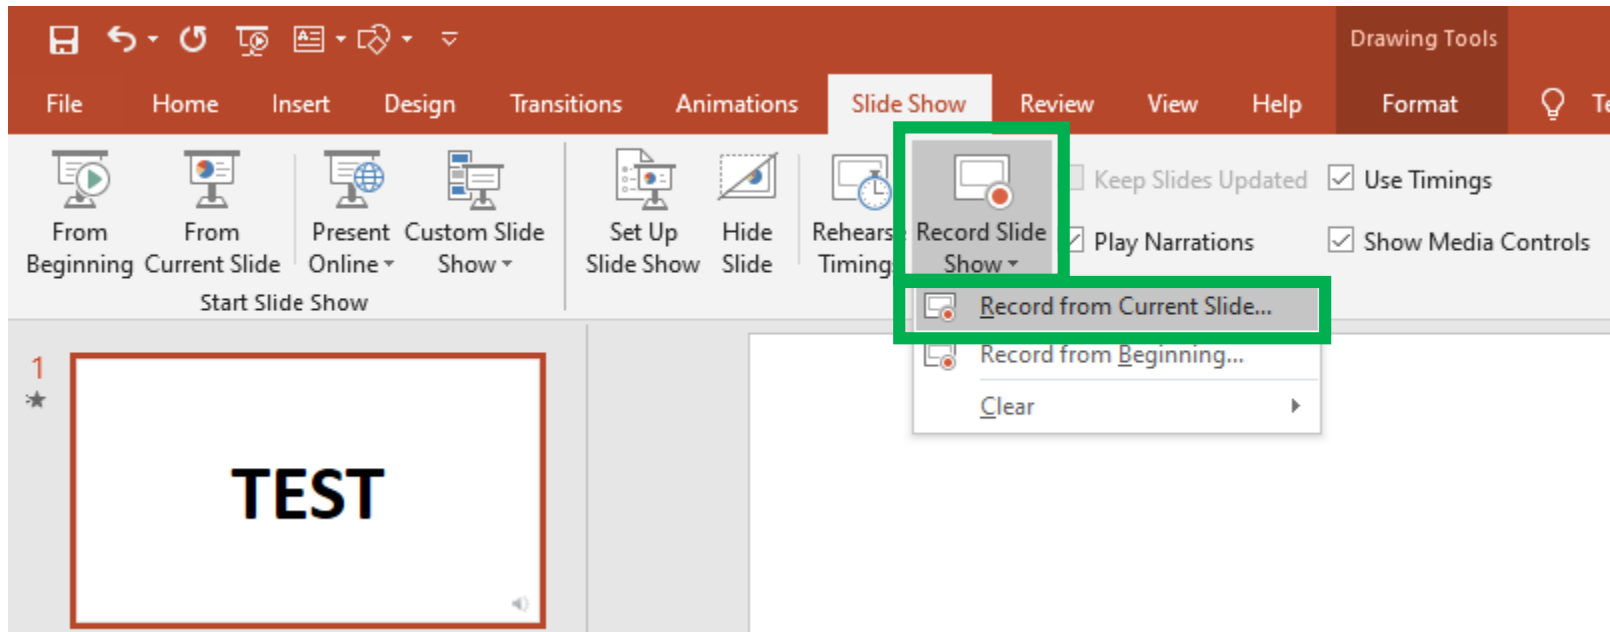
Drawing Tools

File Home Insert Design Transitions Animations Slide Show Review View Help Format Te

From Beginning
From Current Slide
Present Online
Custom Slide Show
Start Slide Show

Set Up Slide Show
Hide Slide
Rehears Timing
Record Slide Show

Keep Slides Updated
Play Narrations
Use Timings
Show Media Controls

Record from Current Slide...
Record from Beginning...
Clear

1

TEST